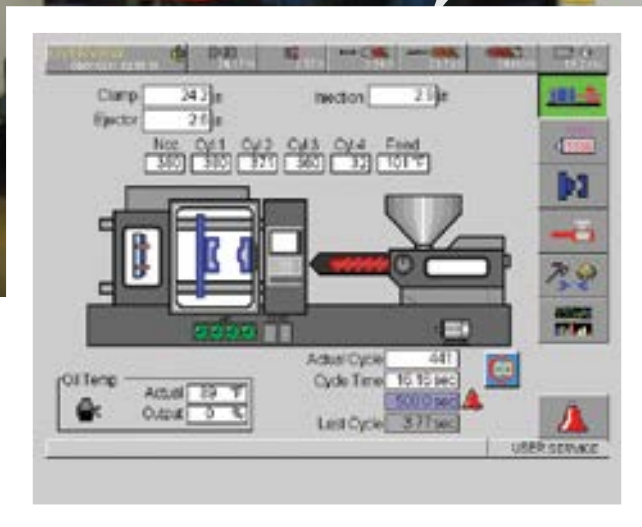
Clamp 24.3 s
Ejector 2.1 s
Injection 2.9 s

| Noz | Cyl 1 | Cyl 2 | Cyl 3 | Cyl 4 | Feed |
|---|---|---|---|---|---|
| 380 | 380 | 371 | 360 | 32 | 101 °F |

Oil Temp
Actual 89 °F
Output 0 %

Actual Cycle 441
Cycle Time 16.15 sec
500.0 sec
Last Cycle 3.77 sec

USER SERVICE